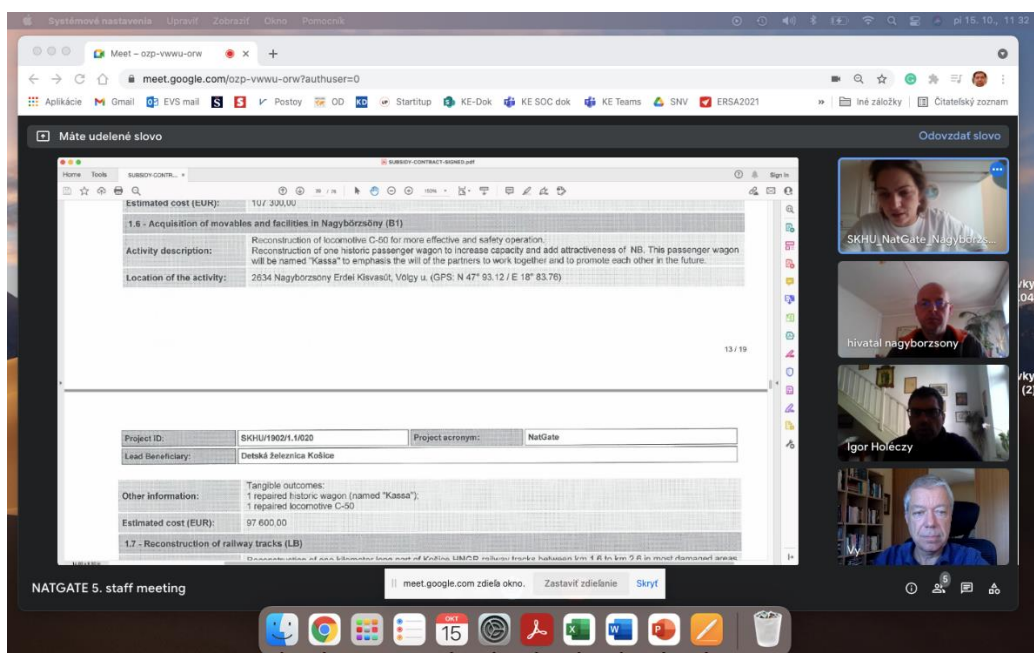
Systémové nastavenia Upraviť Zobraziť Okno Pomocník

pi 15. 10. 11:32

Meet – ozp-vwwu-orw

meet.google.com/ozp-vwwu-orw?authuser=0

Aplikácie Gmail EVS mail Postoy OD Startitup KE-Dok KE SOC dok KE Teams SNV ERSA2021 Iné záložky Čitateľský zoznam

Máte udelené slovo

Odovzdať slovo

SUBSIDY-CONTRACT-SIGNED.pdf

Home Tools SUBSIDY-CONTR... Sign In

| Estimated cost (EUR): | 107 300,00 |
|---|---|
| 1.6 - Acquisition of movables and facilities in Nagybörzsöny (B1) | |
| Activity description: | Reconstruction of locomotive C-50 for more effective and safety operation. Reconstruction of one historic passenger wagon to increase capacity and add attractiveness of NB. This passenger wagon will be named "Kassa" to emphasis the will of the partners to work together and to promote each other in the future. |
| Location of the activity: | 2634 Nagyborzsóny Erdei Kisvasút, Völgy u. (GPS: N 47° 93.12 / E 18° 83.76) |

13 / 19

| Project ID: | SKHU/1902/1.1/020 | Project acronym: | NatGate |
|---|---|---|---|
| Lead Beneficiary: | Detská železnica Košice | | |

| Other information: | Tangible outcomes: 1 repaired historic wagon (named "Kassa"); 1 repaired locomotive C-50 |
|---|---|
| Estimated cost (EUR): | 97 600,00 |
| 1.7 - Reconstruction of railway tracks (LB) | |

SKHU_NatGate_Nagyborzs...

hivatal nagyborzsony

Igor Holeczy

Vy

NATGATE 5. staff meeting

meet.google.com zdieľa okno. Zastaviť zdieľanie Skryť

5

OKT 15